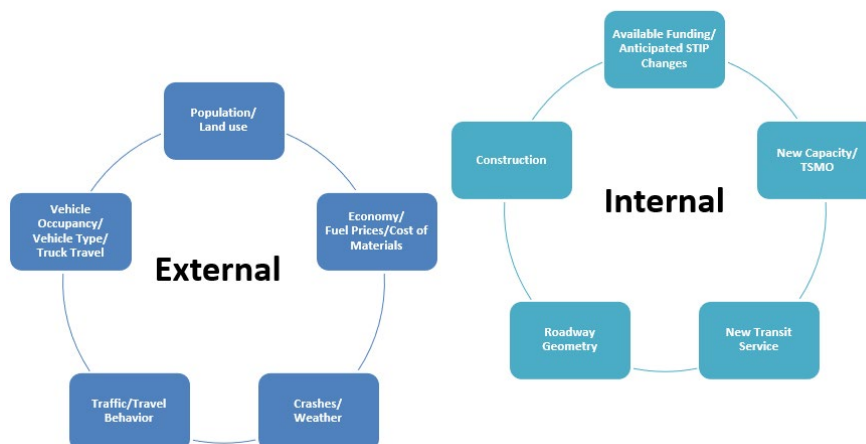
Population/ Land use

Economy/ Fuel Prices/Cost of Materials

Crashes/ Weather

Traffic/Travel Behavior

Vehicle Occupancy/ Vehicle Type/ Truck Travel

External

Available Funding/ Anticipated STIP Changes

New Capacity/ TSMO

New Transit Service

Roadway Geometry

Construction

Internal